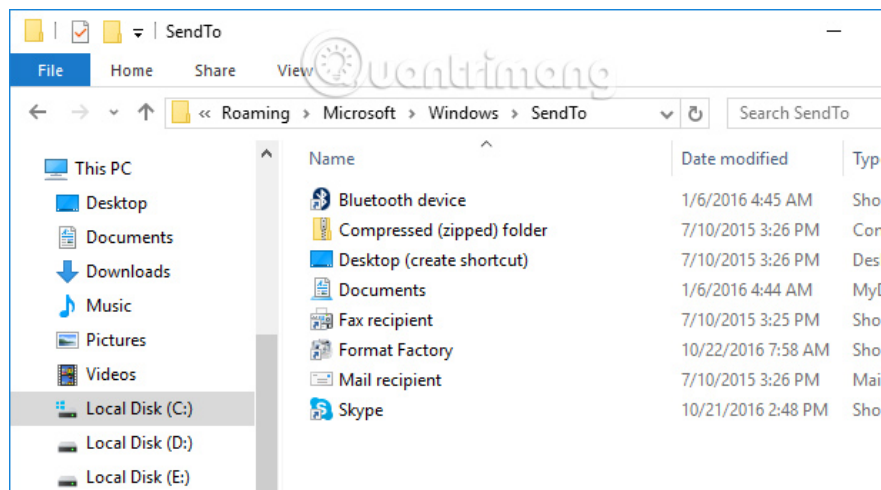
SendTo

File Home Share View

« Roaming › Microsoft › Windows › SendTo

Search SendTo

This PC
Desktop
Documents
Downloads
Music
Pictures
Videos
Local Disk (C:)
Local Disk (D:)
Local Disk (E:)

| Name | Date modified | Typ |
|---|---|---|
| Bluetooth device | 1/6/2016 4:45 AM | Sho |
| Compressed (zipped) folder | 7/10/2015 3:26 PM | Cor |
| Desktop (create shortcut) | 7/10/2015 3:26 PM | Des |
| Documents | 1/6/2016 4:44 AM | MyI |
| Fax recipient | 7/10/2015 3:25 PM | Sho |
| Format Factory | 10/22/2016 7:58 AM | Sho |
| Mail recipient | 7/10/2015 3:26 PM | Mai |
| Skype | 10/21/2016 2:48 PM | Sho |

Quantrimang